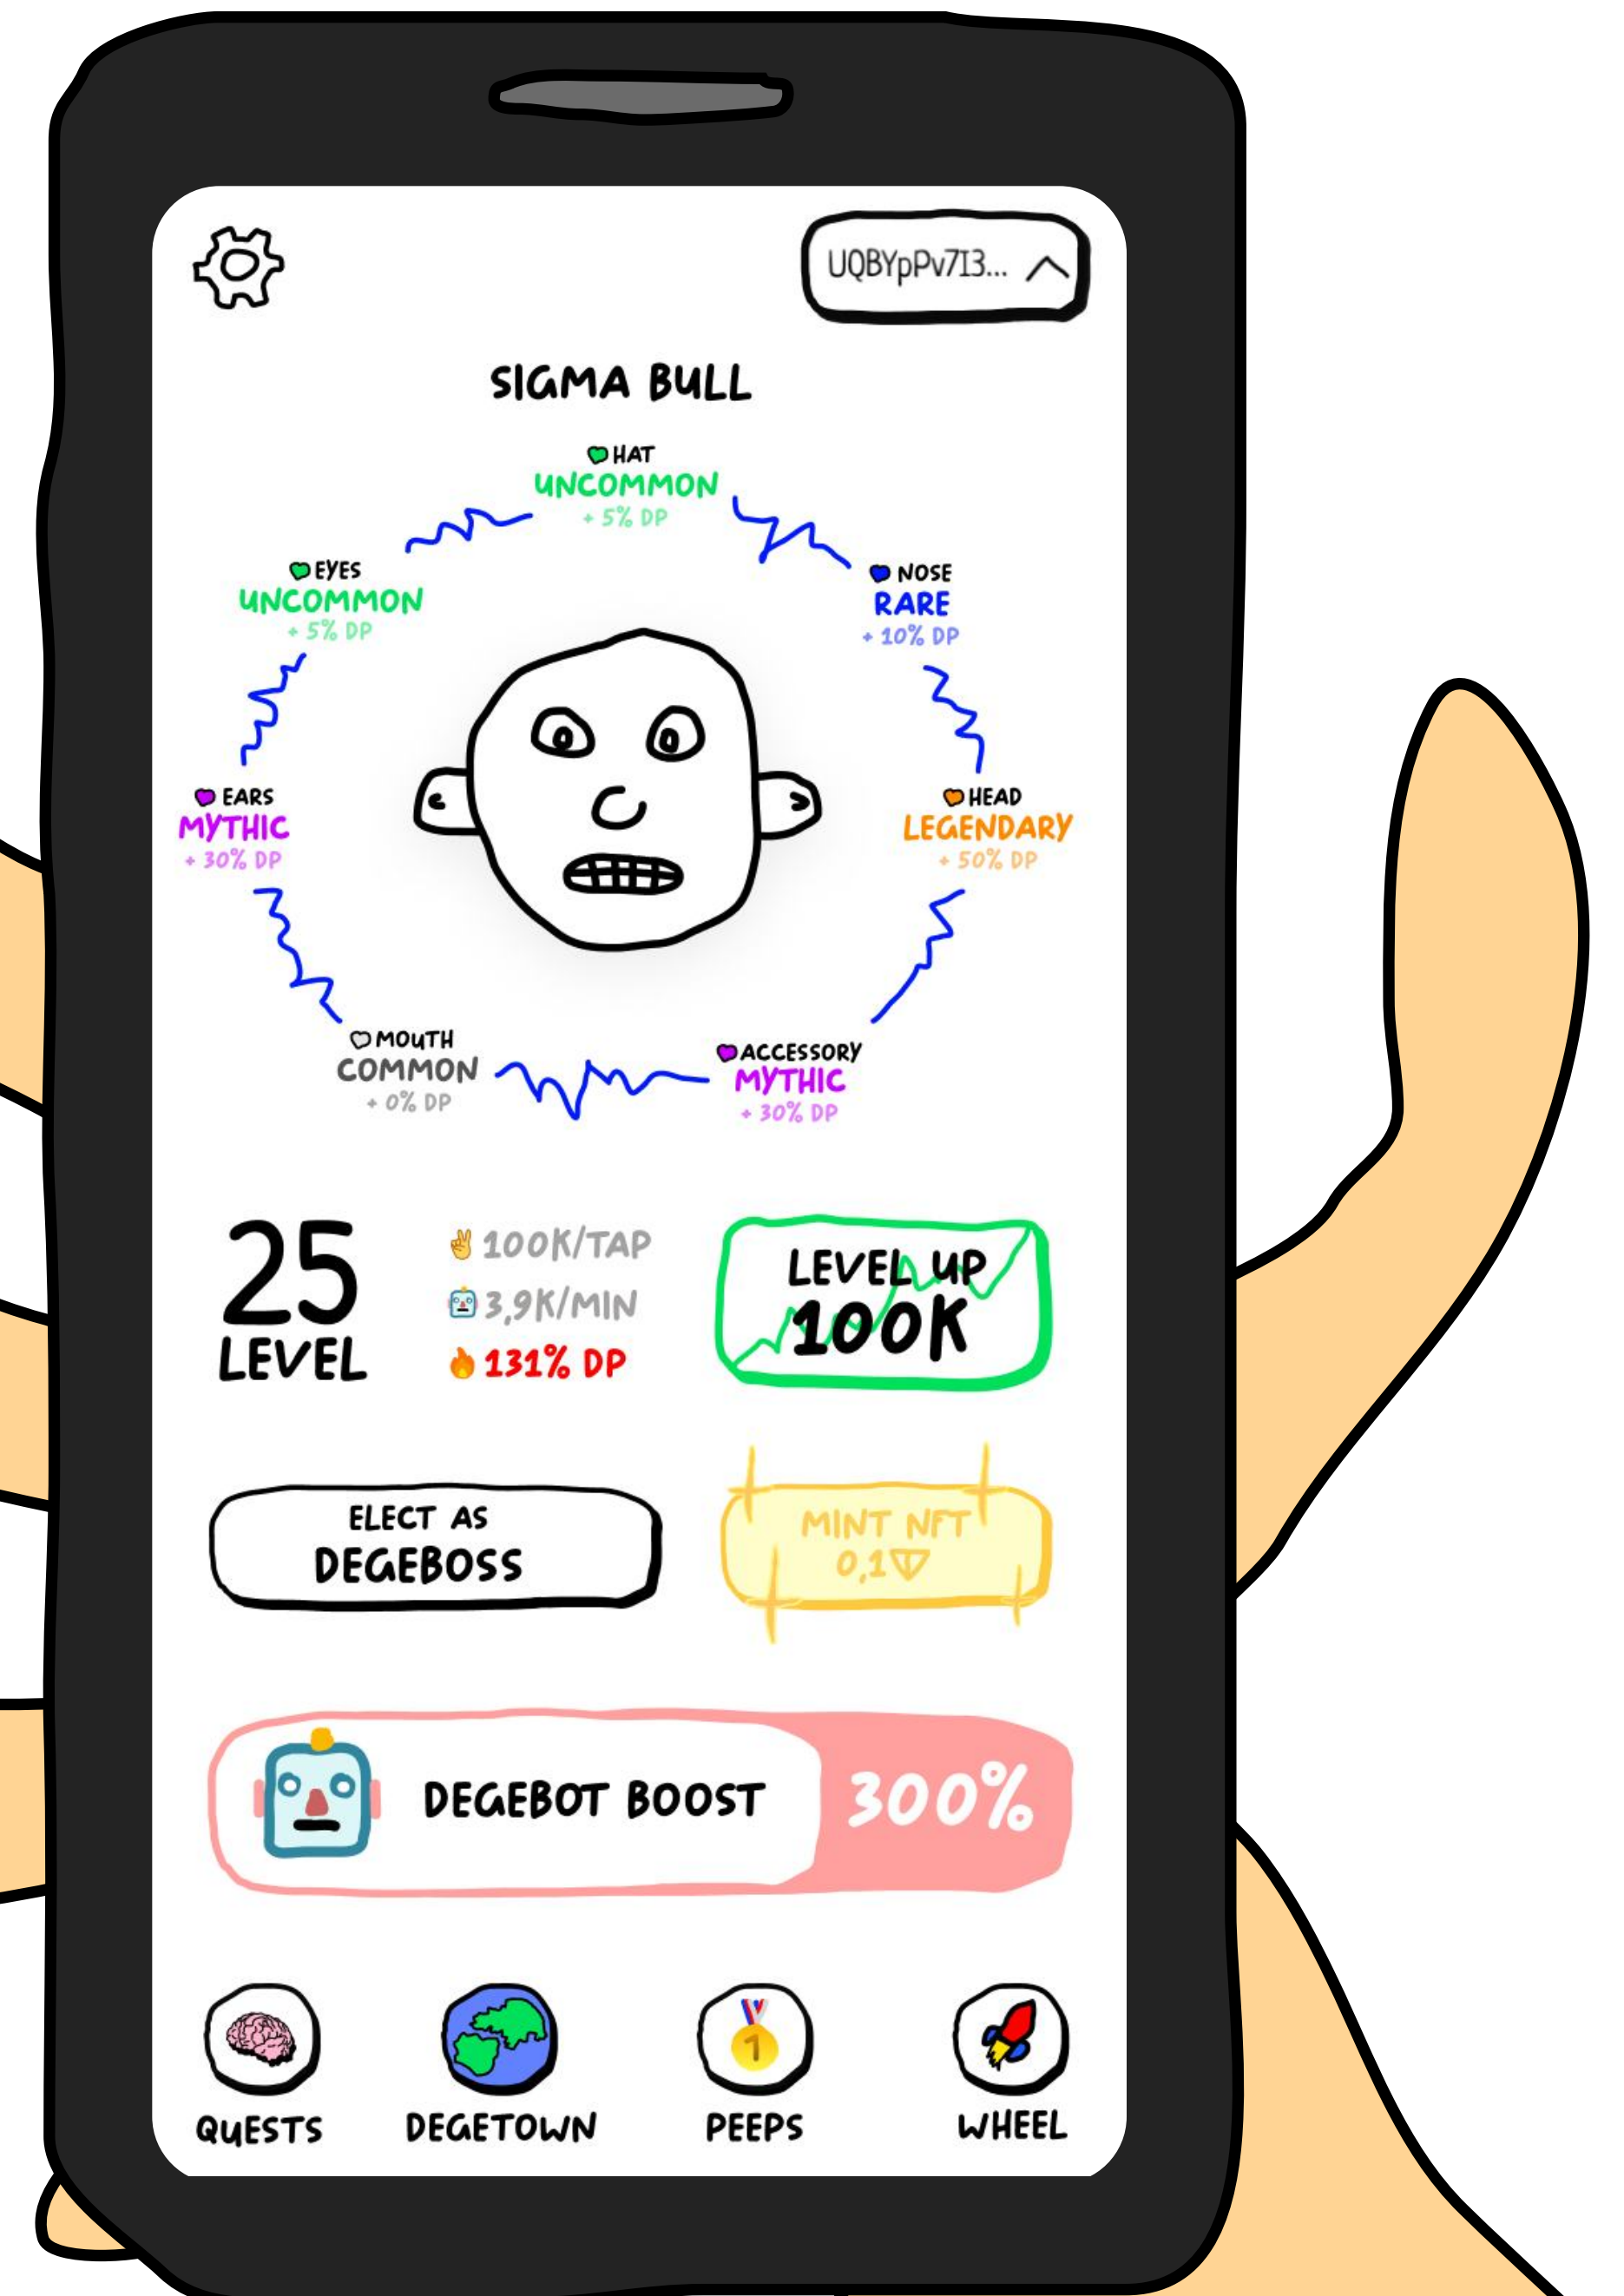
UQBYpPv7I3...

SIGMA BULL

HAT
UNCOMMON
+ 5% DP

EYES
UNCOMMON
+ 5% DP

NOSE
RARE
+ 10% DP

EARS
MYTHIC
+ 30% DP

HEAD
LEGENDARY
+ 50% DP

MOUTH
COMMON
+ 0% DP

ACCESSORY
MYTHIC
+ 30% DP

25
LEVEL

100K/TAP
3,9K/MIN
131% DP

LEVEL UP
100K

ELECT AS
DEGEBOSS

MINT NFT
0,1

DEGEBOT BOOST
300%

QUESTS
DEGETOWN
PEEPS
WHEEL